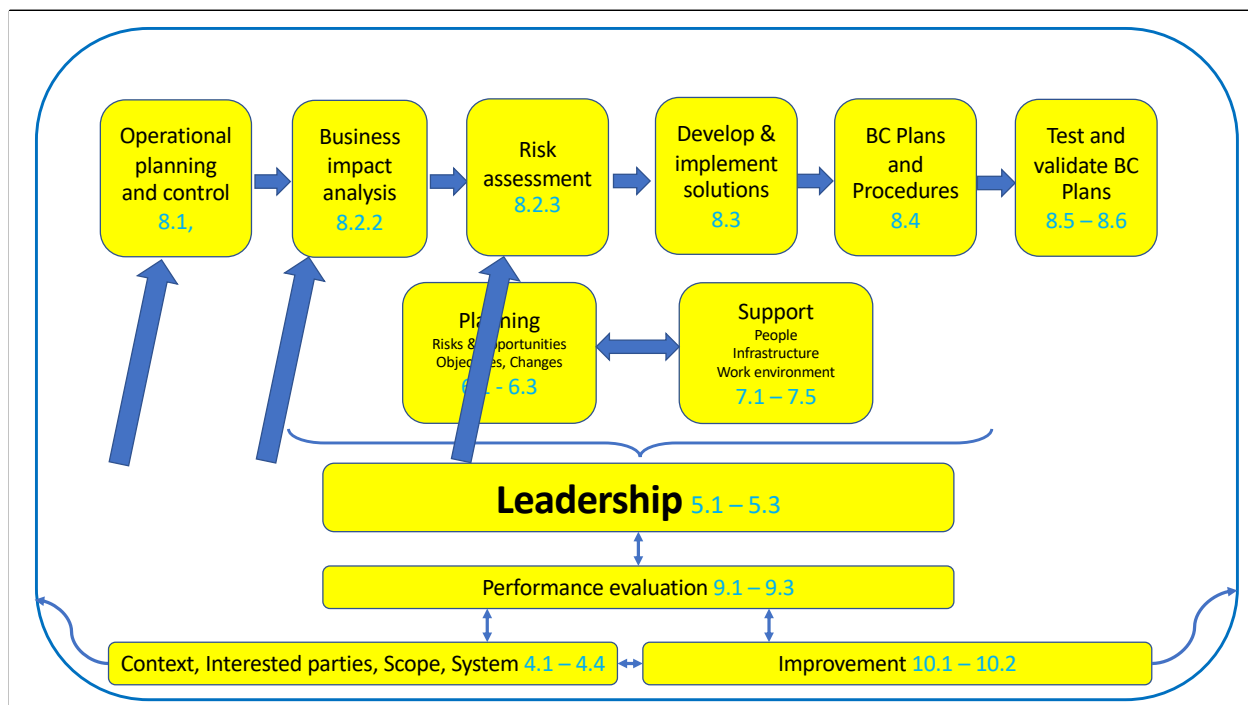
Operational planning and control 8.1,

Business impact analysis 8.2.2

Risk assessment 8.2.3

Develop & implement solutions 8.3

BC Plans and Procedures 8.4

Test and validate BC Plans 8.5 – 8.6

Pla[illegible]ning
Risks & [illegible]pportunities
Obje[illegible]es, Changes
6.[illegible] – 6.3

Support
People
Infrastructure
Work environment
7.1 – 7.5

Leadership 5.1 – 5.3

Performance evaluation 9.1 – 9.3

Context, Interested parties, Scope, System 4.1 – 4.4

Improvement 10.1 – 10.2